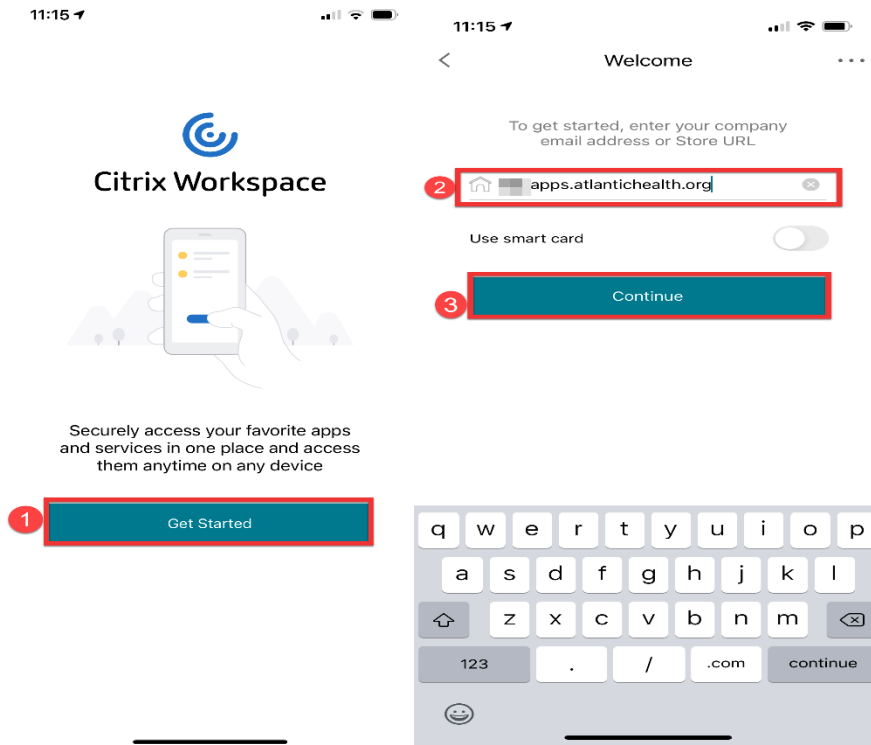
11:15

Citrix Workspace

Securely access your favorite apps and services in one place and access them anytime on any device

1

Get Started

11:15

<

Welcome

To get started, enter your company email address or Store URL

2

apps.atlantichealth.org

Use smart card

3

Continue

q w e r t y u i o p
a s d f g h j k l
z x c v b n m
123 . / .com continue